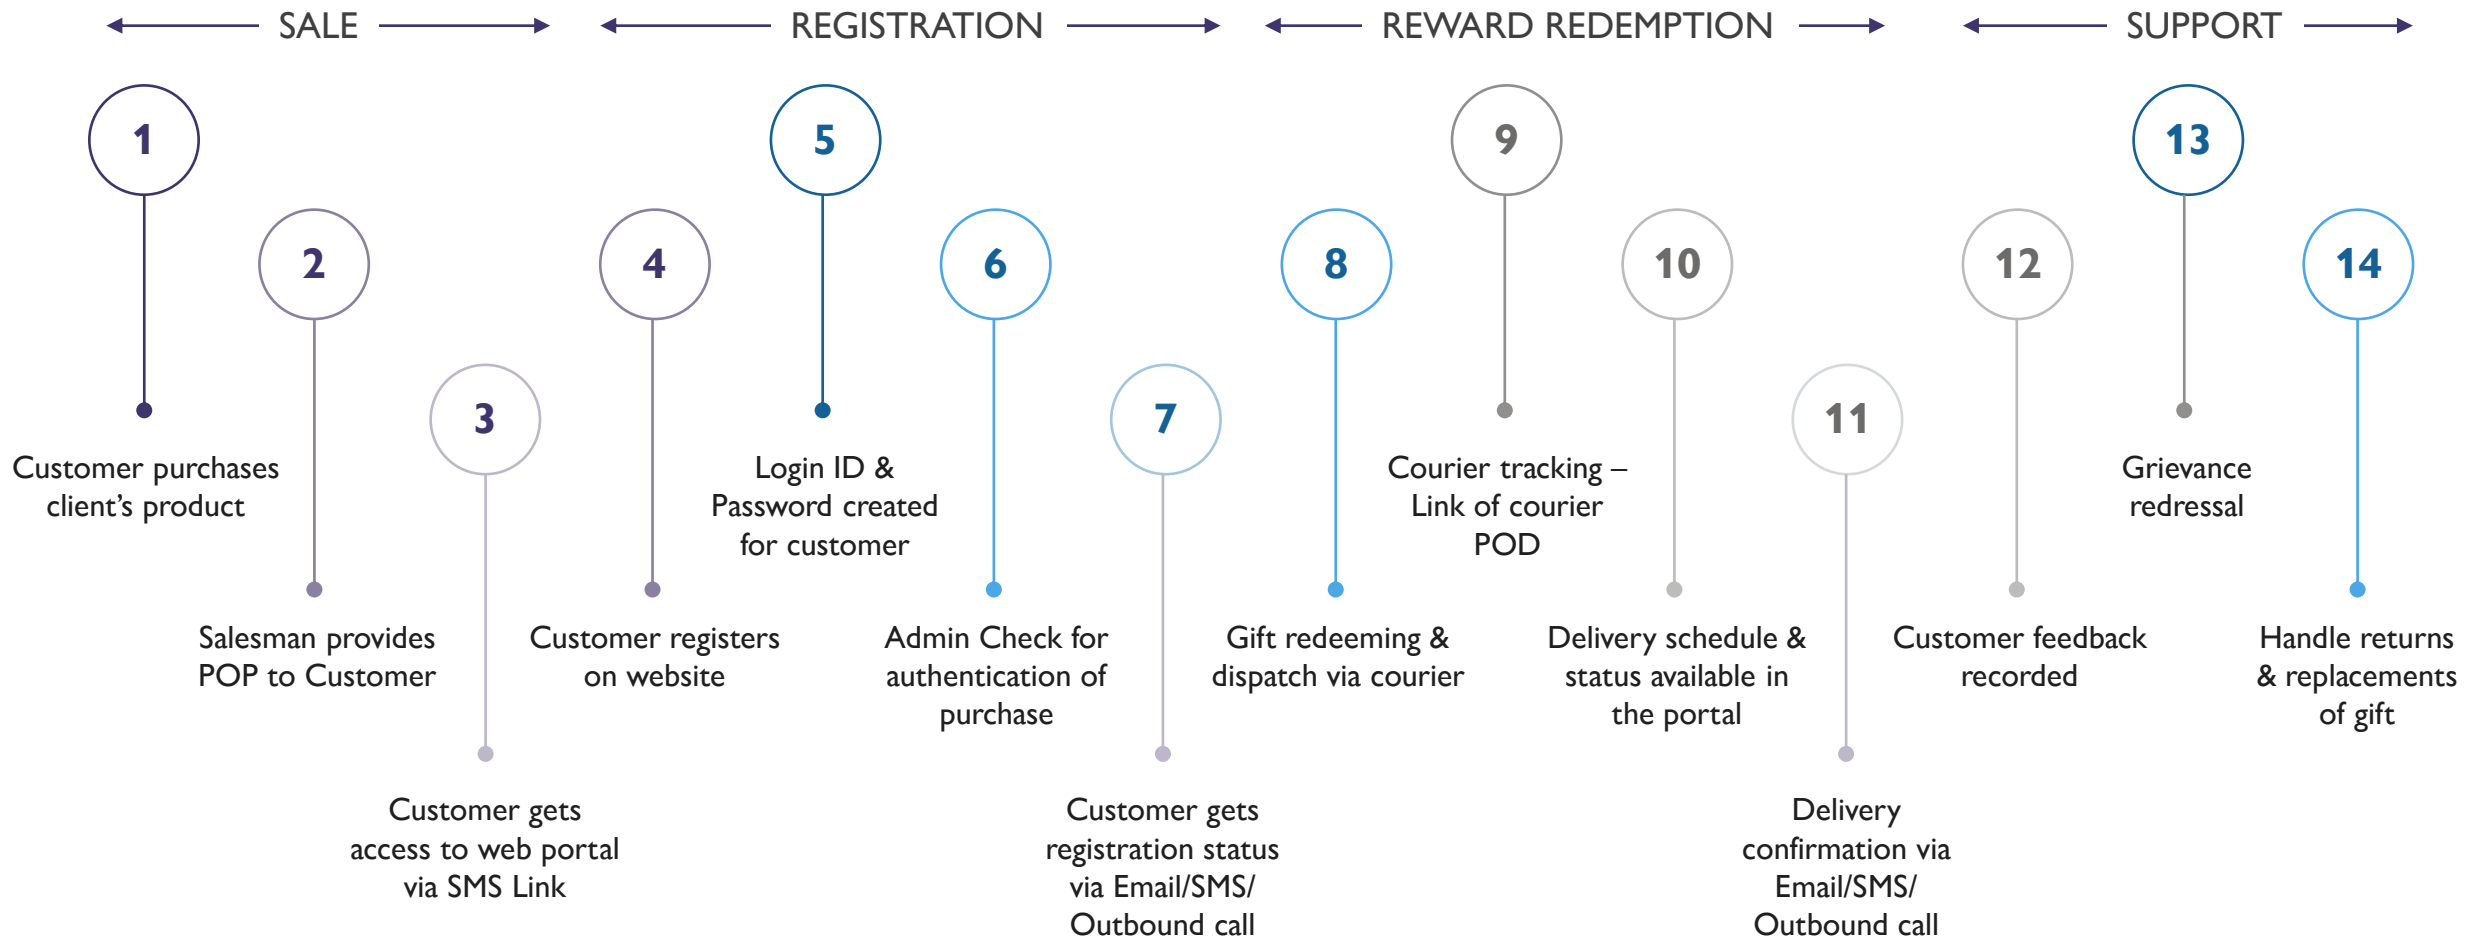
SALE

REGISTRATION

REWARD REDEMPTION

SUPPORT

1
Customer purchases client's product

2
Salesman provides POP to Customer

3
Customer gets access to web portal via SMS Link

4
Customer registers on website

5
Login ID & Password created for customer

6
Admin Check for authentication of purchase

7
Customer gets registration status via Email/SMS/ Outbound call

8
Gift redeeming & dispatch via courier

9
Courier tracking – Link of courier POD

10
Delivery schedule & status available in the portal

11
Delivery confirmation via Email/SMS/ Outbound call

12
Customer feedback recorded

13
Grievance redressal

14
Handle returns & replacements of gift